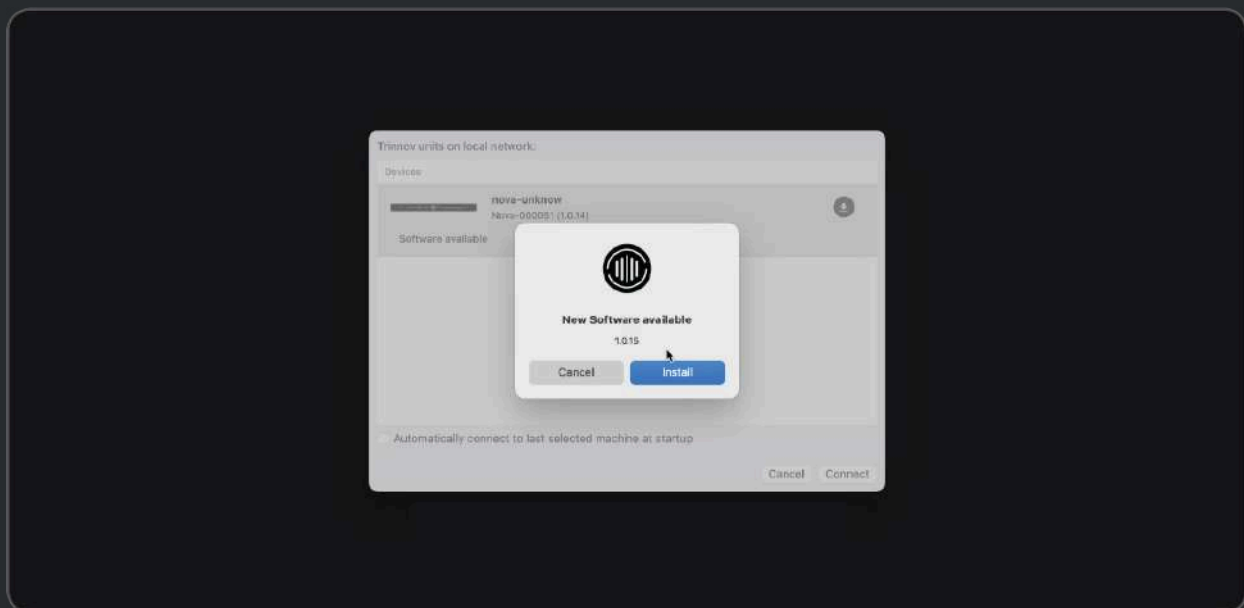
Trinnov units on local network:

Devices

nova-unknow
Nova-000051 (1.0.14)

Software available

New Software available

1.0.15

Cancel

Install

Automatically connect to last selected machine at startup

Cancel

Connect